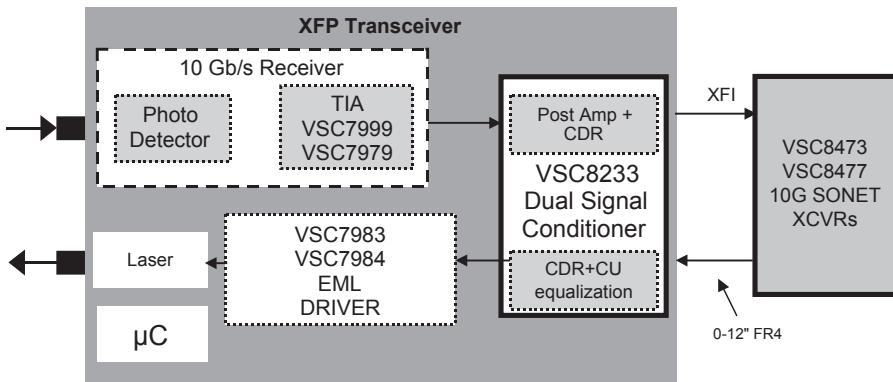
XFP Transceiver

10 Gb/s Receiver

Photo Detector

TIA VSC7999 VSC7979

Post Amp + CDR

VSC8233 Dual Signal Conditioner

CDR+CU equalization

XFI

VSC8473 VSC8477 10G SONET XCVRs

Laser

VSC7983 VSC7984 EML DRIVER

μC

0-12" FR4